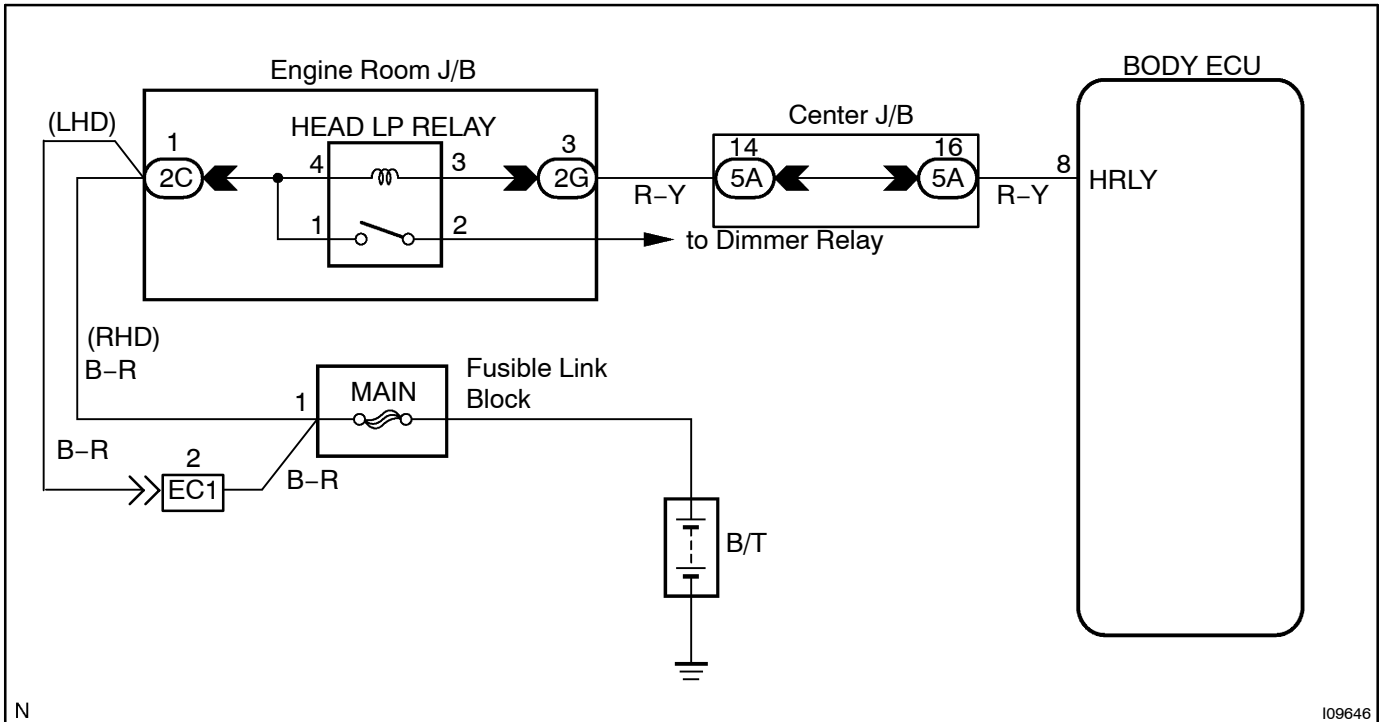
Engine Room J/B

BODY ECU

Center J/B

(LHD)

HEAD LP RELAY

1

2C

4

3

3

2G

R–Y

14

5A

16

5A

R–Y

8

HRLY

1

2

to Dimmer Relay

(RHD)

B–R

Fusible Link Block

1

MAIN

B–R

2

EC1

B–R

B/T

N

I09646